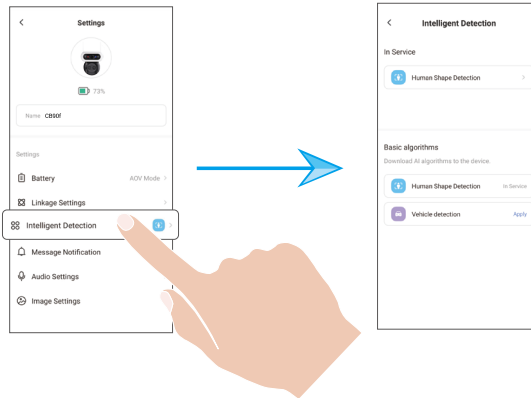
<
Settings
73%
Name CB80!
Settings
Battery
AOV Mode >
Linkage Settings
>
Intelligent Detection
>
Message Notification
Audio Settings
Image Settings

<
Intelligent Detection
In Service
Human Shape Detection
>
Basic algorithms
Download AI algorithms to the device.
Human Shape Detection
In Service
Vehicle detection
Apply